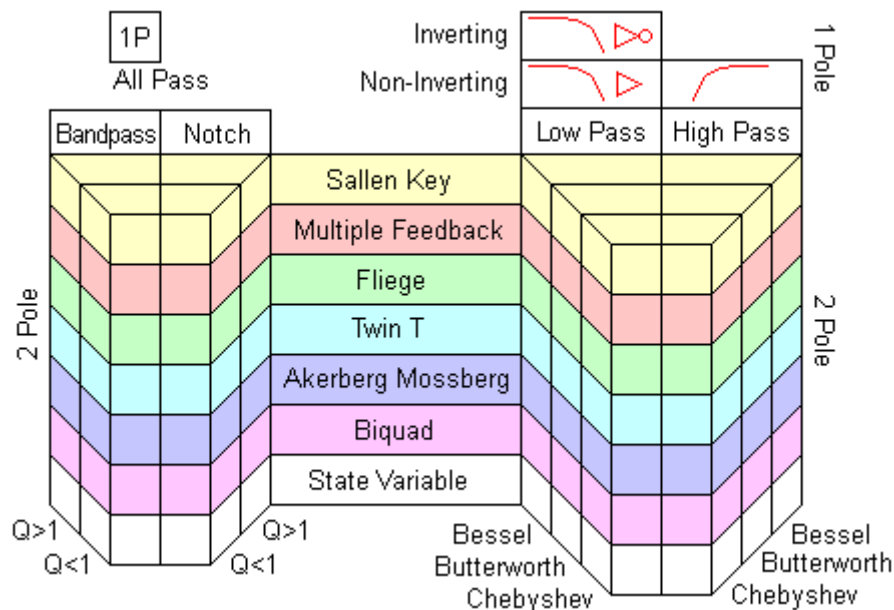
1P
All Pass

Inverting
Non-Inverting
1 Pole

Bandpass
Notch

Low Pass
High Pass

Sallen Key
Multiple Feedback
Fliege
Twin T
Akerberg Mossberg
Biquad
State Variable

2 Pole
2 Pole

Q>1
Q<1
Q>1
Q<1

Bessel
Butterworth
Chebyshev
Bessel
Butterworth
Chebyshev